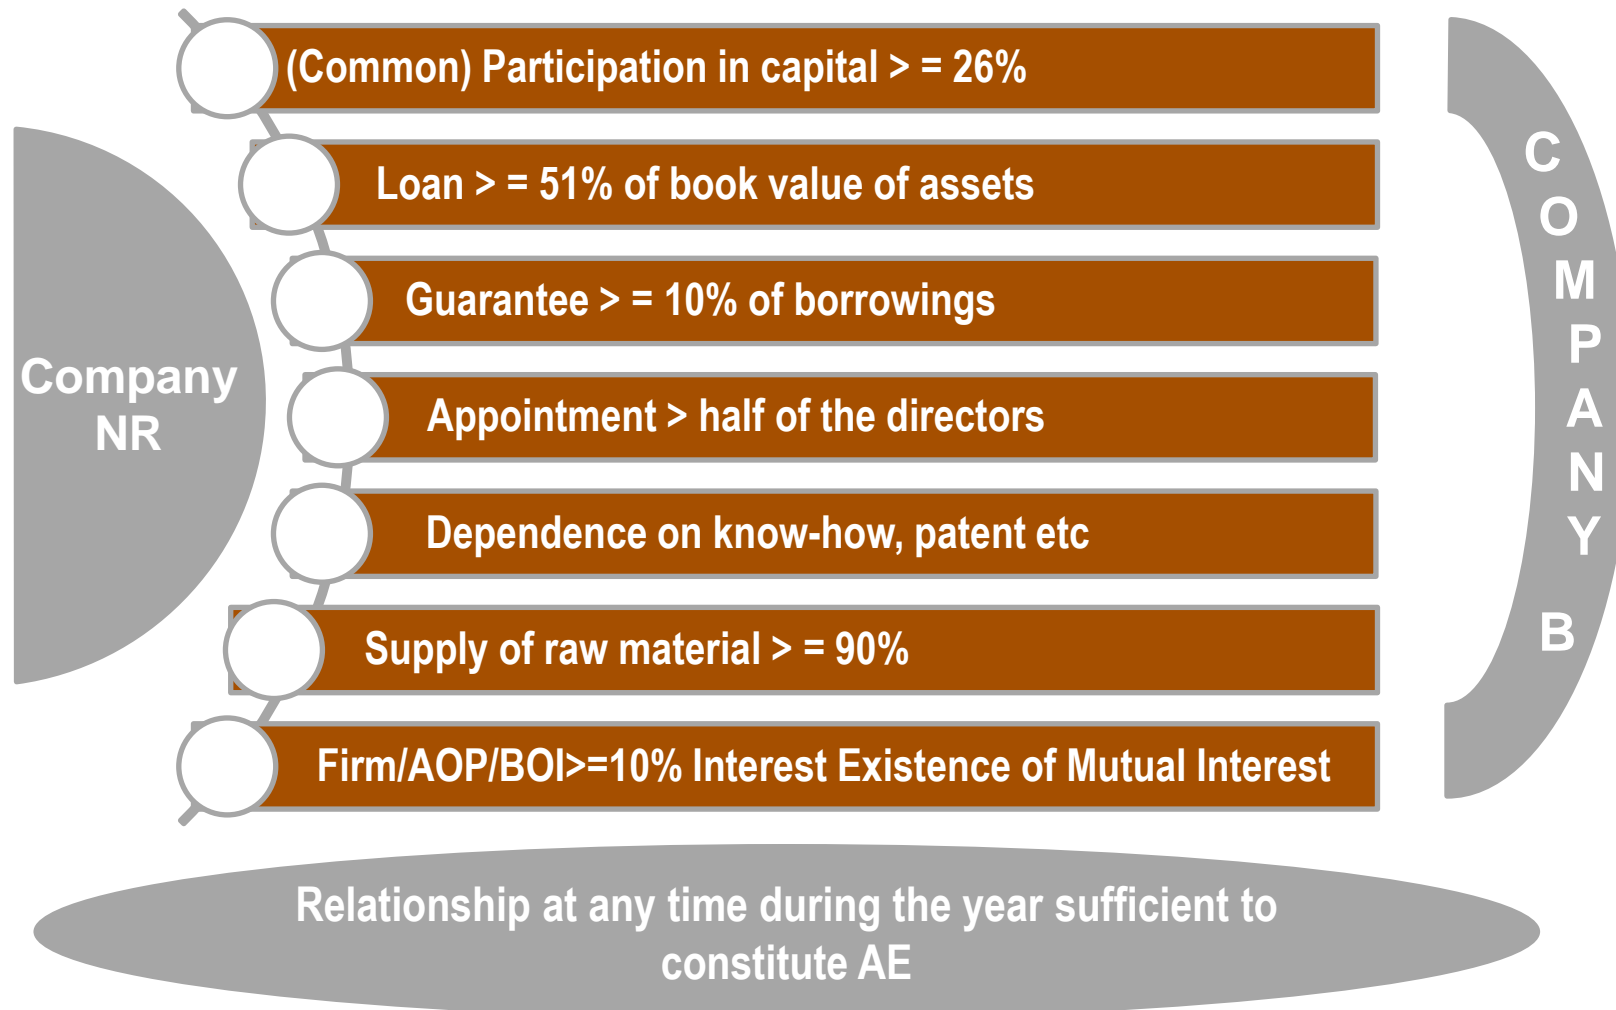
Company NR

(Common) Participation in capital > = 26%

Loan > = 51% of book value of assets

Guarantee > = 10% of borrowings

Appointment > half of the directors

Dependence on know-how, patent etc

Supply of raw material > = 90%

Firm/AOP/BOI>=10% Interest Existence of Mutual Interest

COMPANY B

Relationship at any time during the year sufficient to constitute AE